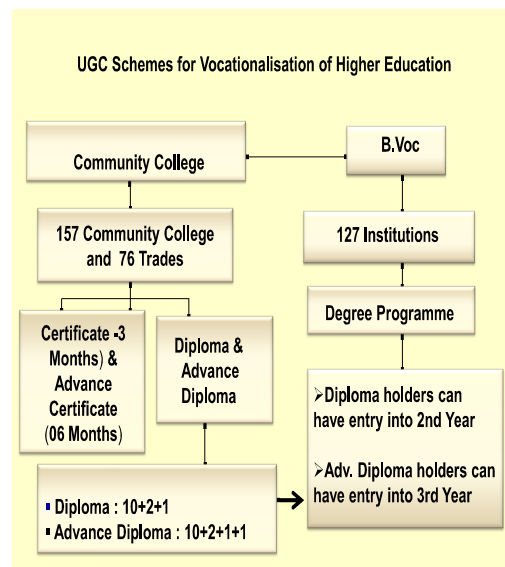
UGC Schemes for Vocationalisation of Higher Education

Community College

B.Voc

157 Community College and 76 Trades

127 Institutions

Degree Programme

Certificate -3 Months) & Advance Certificate (06 Months)

Diploma & Advance Diploma

➢Diploma holders can have entry into 2nd Year

➢Adv. Diploma holders can have entry into 3rd Year

▪ Diploma : 10+2+1
▪ Advance Diploma : 10+2+1+1